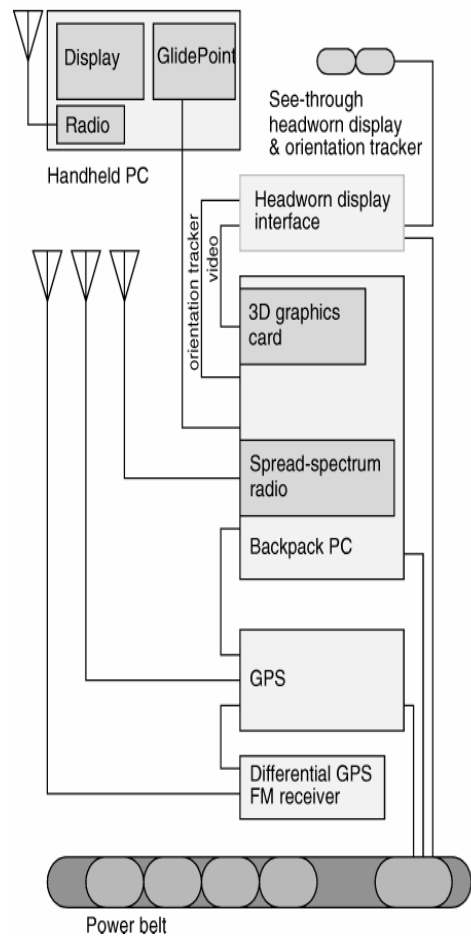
Display

GlidePoint

Radio

Handheld PC

See-through headworn display & orientation tracker

Headworn display interface

orientation tracker

video

3D graphics card

Spread-spectrum radio

Backpack PC

GPS

Differential GPS FM receiver

Power belt